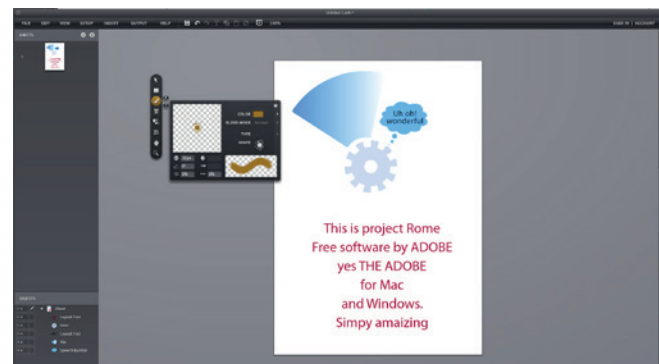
FILE EDIT VIEW SETUP OBJECT OUTPUT HELP

SIGN IN | ACCOUNT

SHEETS

OBJECTS

COLOR

BLEND MODE

TONE

SHAPE

Uh oh! wonderful.

This is project Rome
Free software by ADOBE
yes THE ADOBE
for Mac
and Windows.
Simpy amaizing